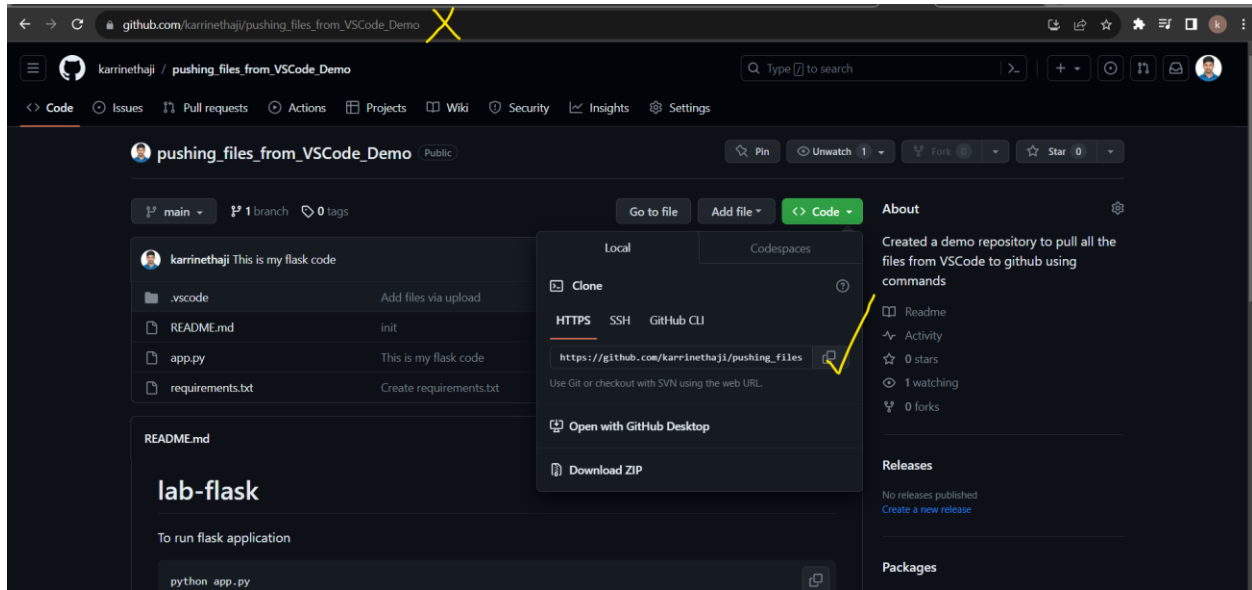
github.com/karrinethaji/pushing_files_from_VSCode_Demo

k

karrinethaji / pushing_files_from_VSCode_Demo

Type / to search

Code Issues Pull requests Actions Projects Wiki Security Insights Settings

pushing_files_from_VSCode_Demo Public

Pin Unwatch 1 Fork 0 Star 0

main 1 branch 0 tags

Go to file Add file Code

karrinethaji This is my flask code

| | |
|---|---|
| .vscode | Add files via upload |
| README.md | init |
| app.py | This is my flask code |
| requirements.txt | Create requirements.txt |

Local Codespaces

Clone

HTTPS SSH GitHub CLI

https://github.com/karrinethaji/pushing_files

Use Git or checkout with SVN using the web URL.

Open with GitHub Desktop

Download ZIP

About

Created a demo repository to pull all the files from VSCode to github using commands

Readme
Activity
0 stars
1 watching
0 forks

Releases

No releases published
Create a new release

Packages

README.md

lab-flask

To run flask application

python app.py